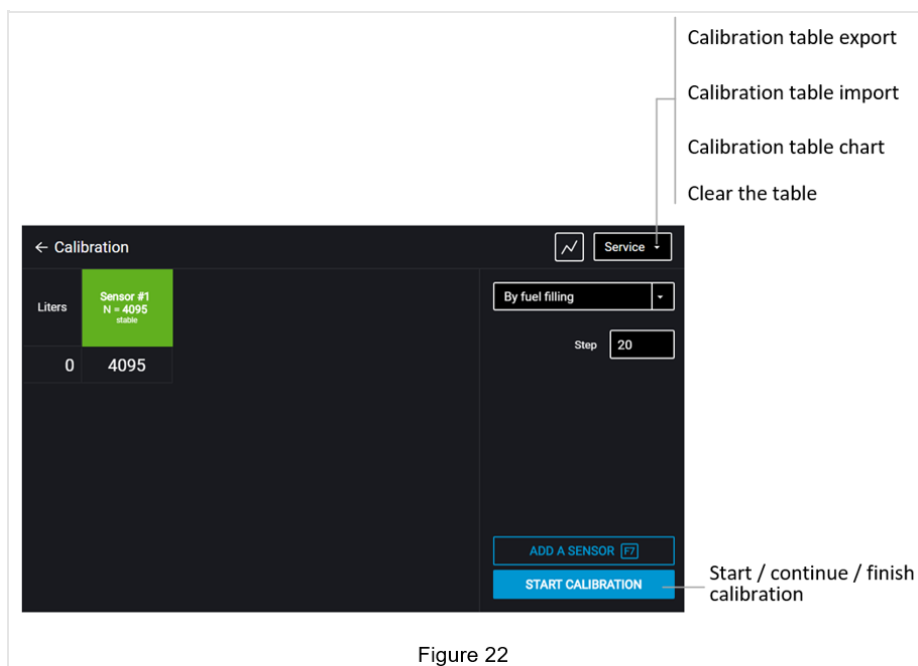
Calibration table export

Calibration table import

Calibration table chart

Clear the table

← Calibration

Service

| Liters | Sensor #1 N = 4095 stable |
|---|---|
| 0 | 4095 |

By fuel filling

Step 20

ADD A SENSOR F7

START CALIBRATION

Start / continue / finish calibration

Figure 22